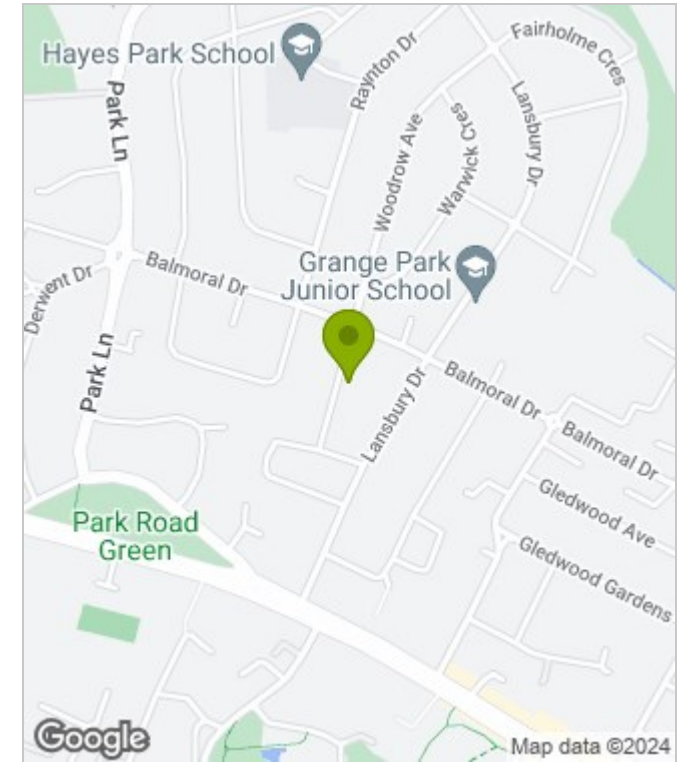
Hayes Park School
Raynton Dr
Fairholme Cres
Lansbury Dr
Woodrow Ave
Warwick Cres
Park Ln
Grange Park Junior School
Balmoral Dr
Derwent Dr
Park Ln
Balmoral Dr
Balmoral Dr
Lansbury Dr
Gledwood Ave
Gledwood Gardens
Park Road Green
Google
Map data ©2024